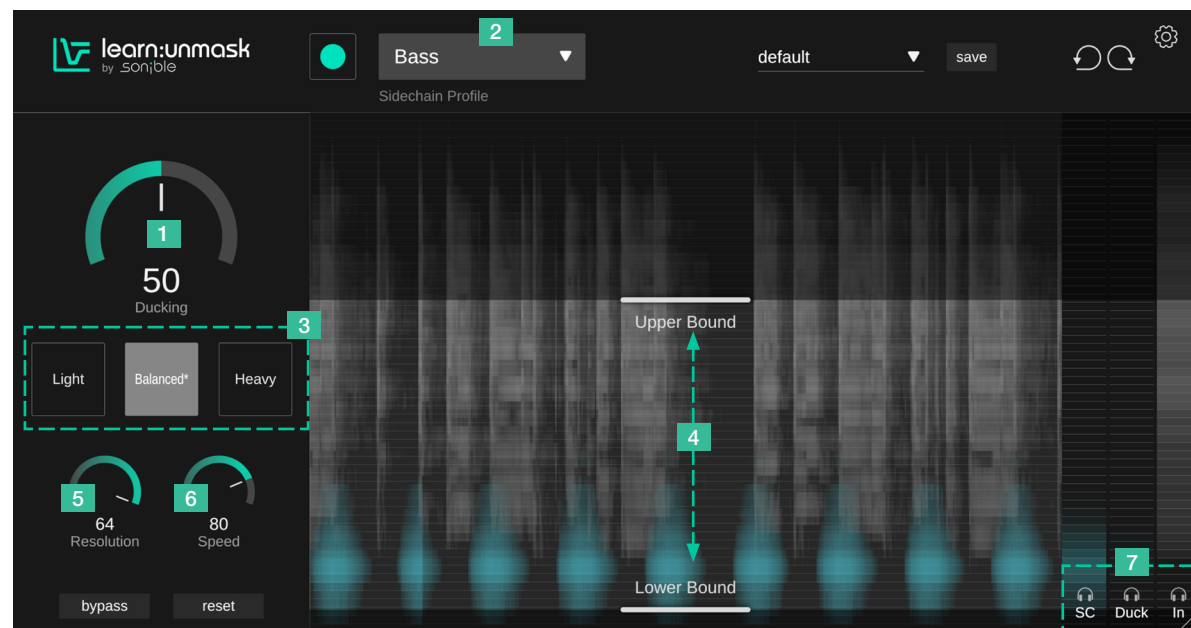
learn:unmask
by sonible

Bass

Sidechain Profile

default

save

1

50
Ducking

2

3

Light

Balanced*

Heavy

5

64
Resolution

6

80
Speed

bypass

reset

Upper Bound

4

Lower Bound

7

SC

Duck

In